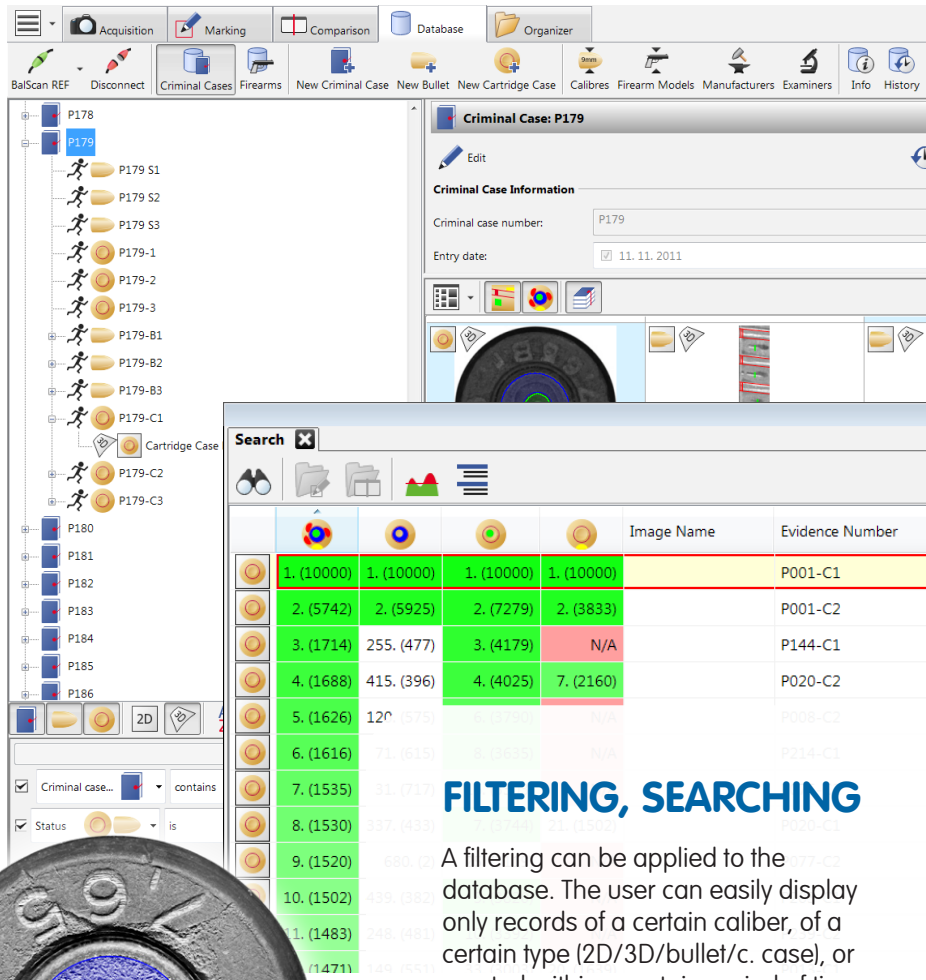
Acquisition Marking Comparison Database Organizer

BalScan REF Disconnect Criminal Cases Firearms New Criminal Case New Bullet New Cartridge Case Calibres Firearm Models Manufacturers Examiners Info History

P178
P179
P179 S1
P179 S2
P179 S3
P179-1
P179-2
P179-3
P179-B1
P179-B2
P179-B3
P179-C1
Cartridge Case
P179-C2
P179-C3
P180
P181
P182
P183
P184
P185
P186

2D

Criminal case... contains
Status is

Criminal Case: P179

Edit

Criminal Case Information

Criminal case number: P179

Entry date: 11. 11. 2011

Search

| | | | | | Image Name | Evidence Number |
|---|---|---|---|---|---|---|
| | 1. (10000) | 1. (10000) | 1. (10000) | 1. (10000) | | P001-C1 |
| | 2. (5742) | 2. (5925) | 2. (7279) | 2. (3833) | | P001-C2 |
| | 3. (1714) | 255. (477) | 3. (4179) | N/A | | P144-C1 |
| | 4. (1688) | 415. (396) | 4. (4025) | 7. (2160) | | P020-C2 |
| | 5. (1626) | 120. (575) | 6. (3790) | N/A | | P008-C2 |
| | 6. (1616) | 71. (615) | 8. (3635) | N/A | | P214-C1 |
| | 7. (1535) | 31. (717) | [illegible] | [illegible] | | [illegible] |
| | 8. (1530) | 337. (433) | 7. (3744) | 21. (1502) | | P020-C1 |
| | 9. (1520) | 680. (2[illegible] | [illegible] | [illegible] | | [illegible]077-C2 |
| | 10. (1502) | 439. (382) | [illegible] | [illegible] | | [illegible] |
| | 11. (1483) | 248. (481) | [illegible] | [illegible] | | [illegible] |
| | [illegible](1471) | 149. (551) | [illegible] | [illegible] | | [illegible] |

FILTERING, SEARCHING

A filtering can be applied to the database. The user can easily display only records of a certain caliber, of a certain type (2D/3D/bullet/c. case), or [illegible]